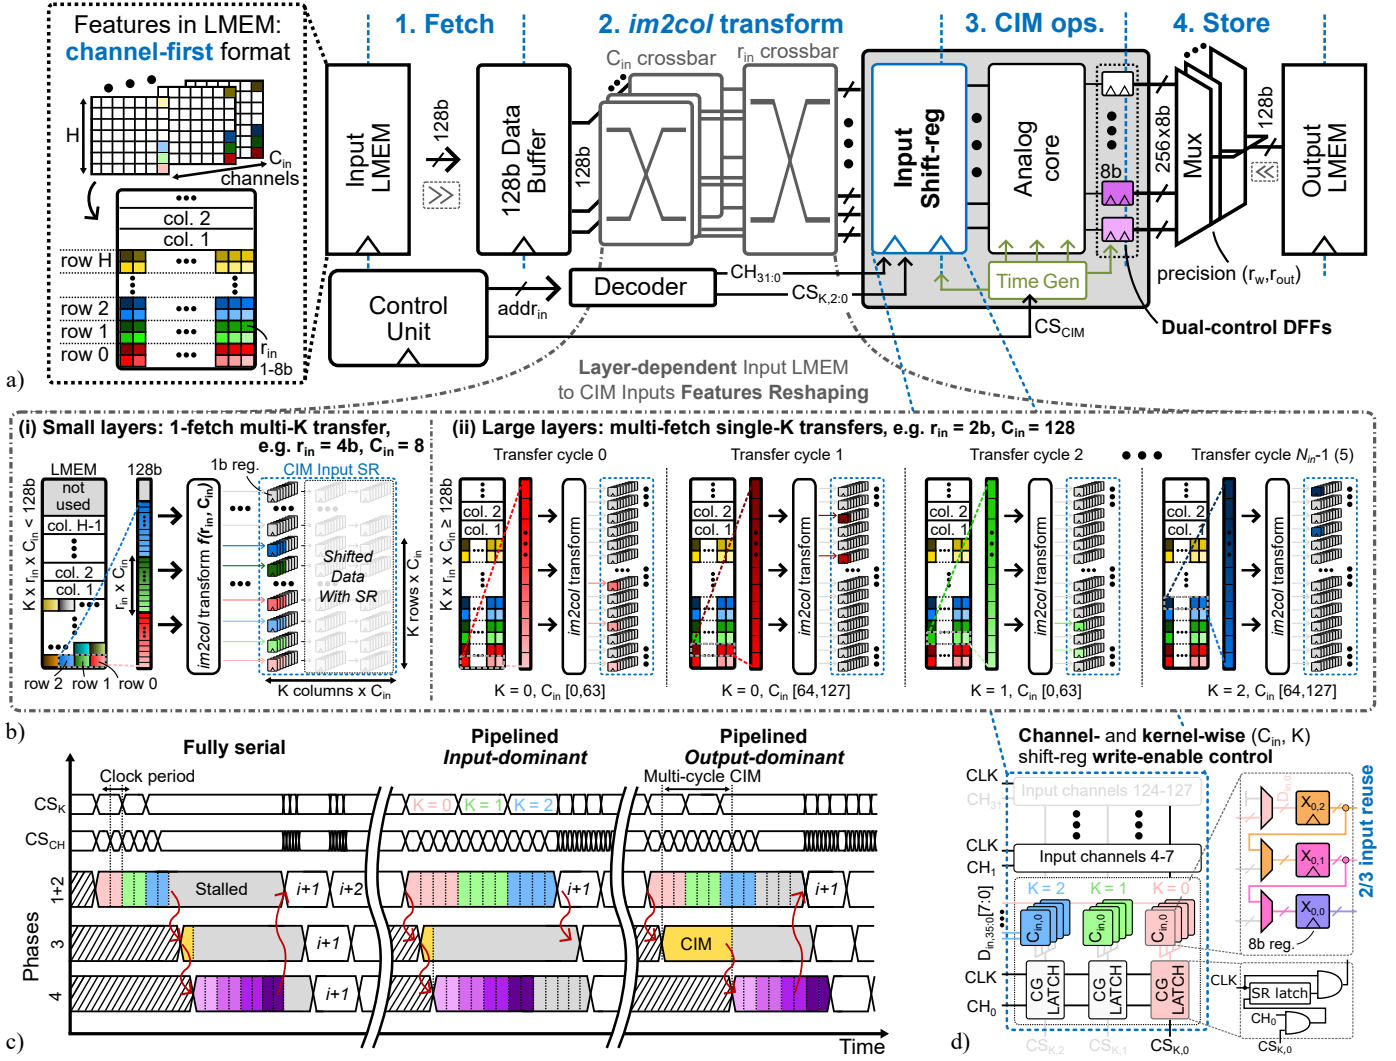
Features in LMEM: channel-first format

H

$C_{in}$ channels

col. 2
col. 1
row H
row 2
row 1
row 0
$r_{in}$ 1-8b

a)

1. Fetch
2. im2col transform
3. CIM ops.
4. Store

Input LMEM
128b
128b Data Buffer
128b
$C_{in}$ crossbar
$r_{in}$ crossbar
Input Shift-reg
Analog core
8b
256x8b
Mux
128b
Output LMEM
Control Unit
$addr_{in}$
Decoder
$CH_{31:0}$
$CS_{K,2:0}$
Time Gen
$CS_{CIM}$
precision ($r_w$,$r_{out}$)
Dual-control DFFs

Layer-dependent Input LMEM to CIM Inputs Features Reshaping

(i) Small layers: 1-fetch multi-K transfer, e.g. $r_{in}$ = 4b, $C_{in}$ = 8
LMEM
128b
1b reg.
CIM Input SR
not used
col. H-1
col. 2
col. 1
K x $r_{in}$ x $C_{in}$ < 128b
$r_{in}$ x $C_{in}$
im2col transform $f(r_{in}, C_{in})$
Shifted Data With SR
K rows x $C_{in}$
row 2 row 1 row 0
K columns x $C_{in}$

(ii) Large layers: multi-fetch single-K transfers, e.g. $r_{in}$ = 2b, $C_{in}$ = 128
Transfer cycle 0
Transfer cycle 1
Transfer cycle 2
Transfer cycle $N_{in}$-1 (5)
K x $r_{in}$ x $C_{in}$ ≥ 128b
col. 2
col. 1
im2col transform
K = 0, $C_{in}$ [0,63]
K = 0, $C_{in}$ [64,127]
K = 1, $C_{in}$ [0,63]
K = 2, $C_{in}$ [64,127]

b)

Fully serial
Pipelined Input-dominant
Pipelined Output-dominant
Clock period
Multi-cycle CIM
$CS_K$
$CS_{CH}$
K = 0 K = 1 K = 2
1+2
3
4
Phases
Stalled
i+1
i+2
i+1
i+1
i+1
i+1
CIM
i+1
Time
c)

Channel- and kernel-wise ($C_{in}$, K) shift-reg write-enable control
2/3 input reuse
CLK
$CH_{31}$
Input channels 124-127
CLK
$CH_1$
Input channels 4-7
$D_{in,35:0}[7:0]$
K = 2 K = 1 K = 0
$C_{in,0}$
CG LATCH
CLK
$CH_0$
$X_{0,2}$
$X_{0,1}$
$X_{0,0}$
8b reg.
CLK
SR latch
$CH_0$
$CS_{K,0}$
$CS_{K,2}$ $CS_{K,1}$ $CS_{K,0}$
d)